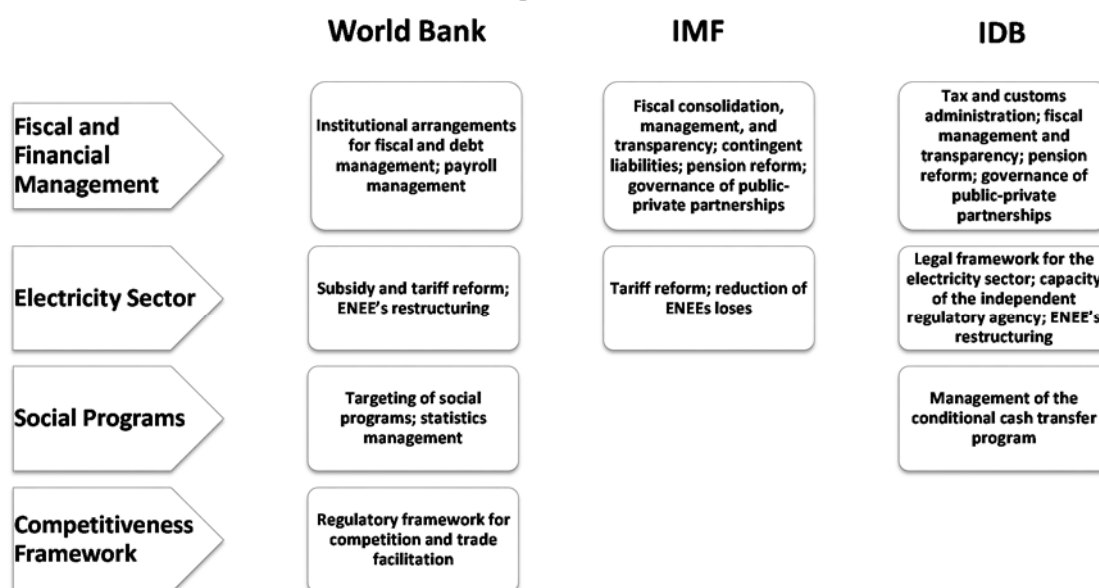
| | World Bank | IMF | IDB |
|---|---|---|---|
| Fiscal and Financial Management | Institutional arrangements for fiscal and debt management; payroll management | Fiscal consolidation, management, and transparency; contingent liabilities; pension reform; governance of public-private partnerships | Tax and customs administration; fiscal management and transparency; pension reform; governance of public-private partnerships |
| Electricity Sector | Subsidy and tariff reform; ENEE's restructuring | Tariff reform; reduction of ENEEs loses | Legal framework for the electricity sector; capacity of the independent regulatory agency; ENEE's restructuring |
| Social Programs | Targeting of social programs; statistics management | | Management of the conditional cash transfer program |
| Competitiveness Framework | Regulatory framework for competition and trade facilitation | | |